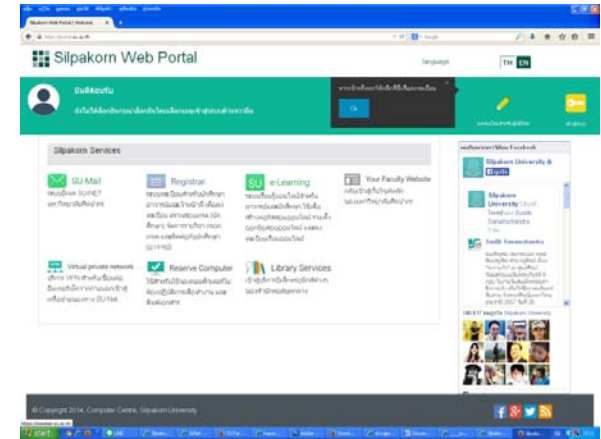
Silpakorn Web Portal | Welcome

Silpakorn Web Portal

language

TH EN

ยินดีต้อนรับ

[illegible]

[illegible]

Ok

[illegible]

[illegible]

Silpakorn Services

SU Mail

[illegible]

Registrar

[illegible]

e-Learning

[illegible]

Your Faculty Website

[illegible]

Virtual private network

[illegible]

Reserve Computer

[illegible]

Library Services

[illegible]

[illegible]

Silpakorn University

Silpakorn University

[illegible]

© Copyright 2014, Computer Centre, Silpakorn University